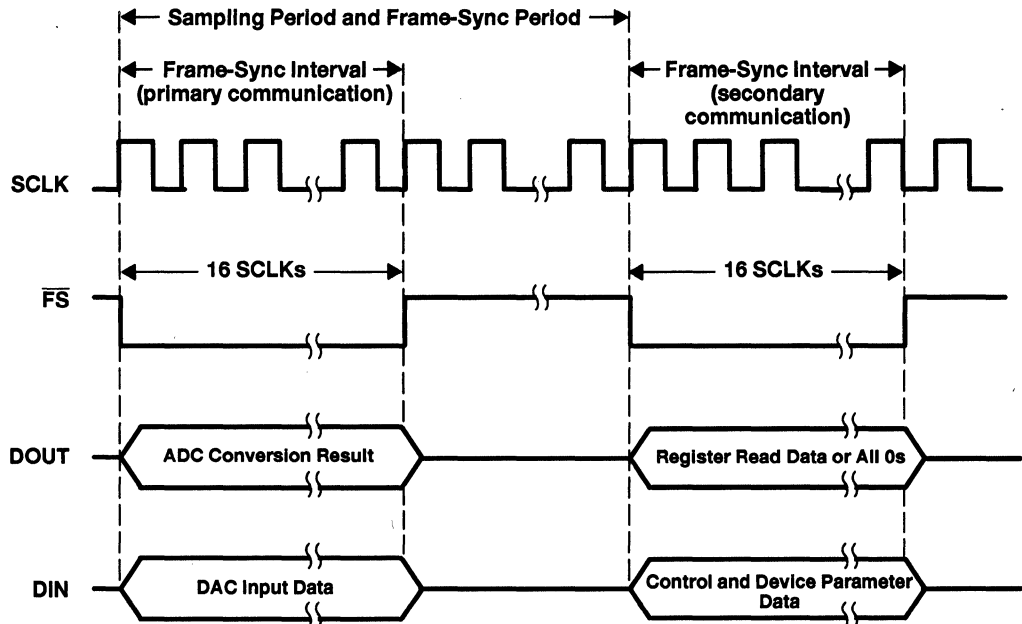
Sampling Period and Frame-Sync Period

Frame-Sync Interval (primary communication)

Frame-Sync Interval (secondary communication)

SCLK

16 SCLKs

16 SCLKs

$\overline{FS}$

DOUT

ADC Conversion Result

Register Read Data or All 0s

DIN

DAC Input Data

Control and Device Parameter Data